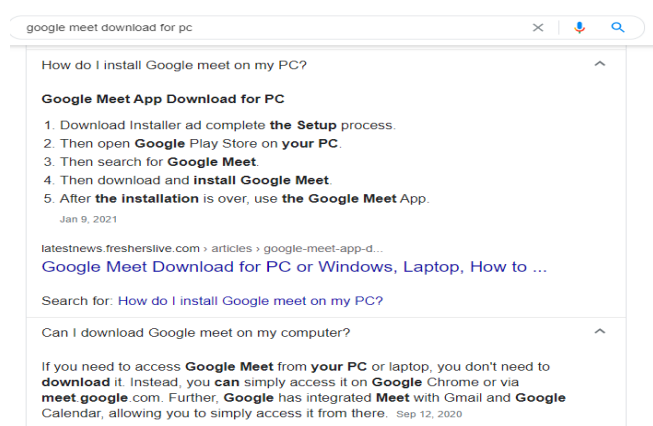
google meet download for pc

How do I install Google meet on my PC?

Google Meet App Download for PC

1. Download Installer ad complete the Setup process.
2. Then open Google Play Store on your PC.
3. Then search for Google Meet.
4. Then download and install Google Meet.
5. After the installation is over, use the Google Meet App.

Jan 9, 2021

latestnews.fresherslive.com › articles › google-meet-app-d...

Google Meet Download for PC or Windows, Laptop, How to ...

Search for: How do I install Google meet on my PC?

Can I download Google meet on my computer?

If you need to access Google Meet from your PC or laptop, you don't need to download it. Instead, you can simply access it on Google Chrome or via meet.google.com. Further, Google has integrated Meet with Gmail and Google Calendar, allowing you to simply access it from there. Sep 12, 2020